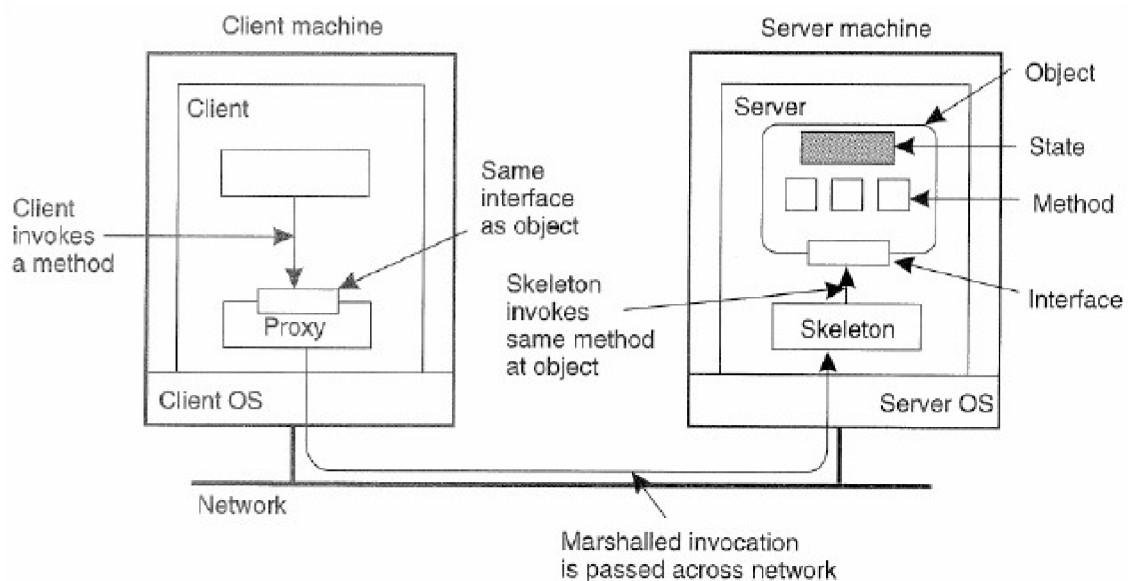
Client machine

Server machine

Object

Client

Server

State

Same interface as object

Client invokes a method

Method

Skeleton invokes same method at object

Interface

Proxy

Skeleton

Client OS

Server OS

Network

Marshalled invocation is passed across network